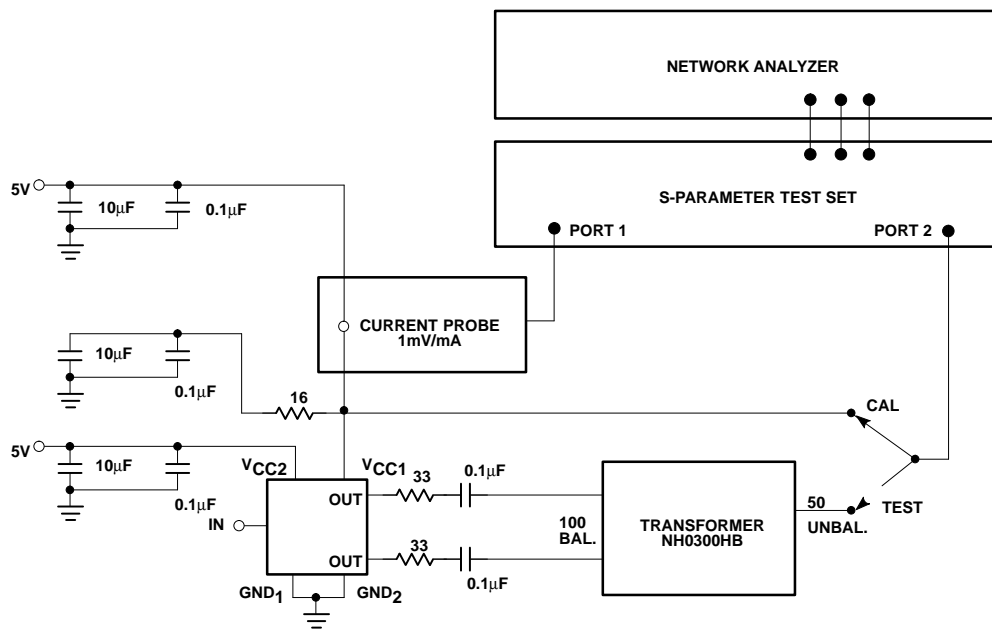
NETWORK ANALYZER

S-PARAMETER TEST SET

PORT 1

PORT 2

5V

$10\mu F$

$0.1\mu F$

CURRENT PROBE 1mV/mA

$10\mu F$

$0.1\mu F$

16

CAL

5V

$10\mu F$

$0.1\mu F$

$V_{CC2}$

$V_{CC1}$

33

$0.1\mu F$

IN

OUT

OUT

33

$0.1\mu F$

100 BAL.

TRANSFORMER NH0300HB

50 UNBAL.

TEST

$GND_1$

$GND_2$